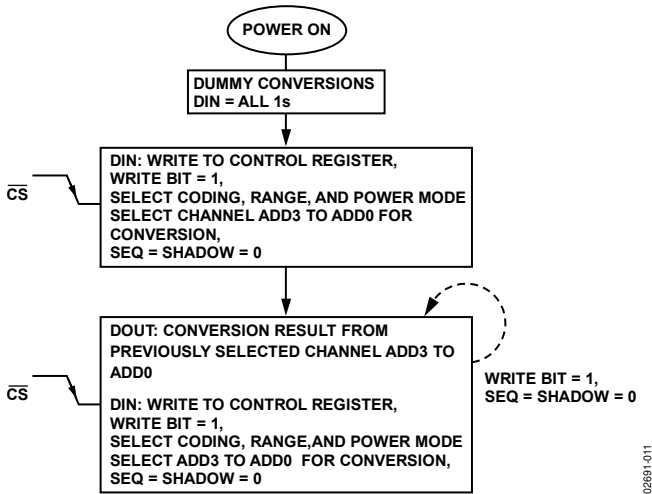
POWER ON

DUMMY CONVERSIONS
DIN = ALL 1s

$\overline{CS}$

DIN: WRITE TO CONTROL REGISTER,
WRITE BIT = 1,
SELECT CODING, RANGE, AND POWER MODE
SELECT CHANNEL ADD3 TO ADD0 FOR CONVERSION,
SEQ = SHADOW = 0

$\overline{CS}$

DOUT: CONVERSION RESULT FROM PREVIOUSLY SELECTED CHANNEL ADD3 TO ADD0

DIN: WRITE TO CONTROL REGISTER,
WRITE BIT = 1,
SELECT CODING, RANGE,AND POWER MODE
SELECT ADD3 TO ADD0 FOR CONVERSION,
SEQ = SHADOW = 0

WRITE BIT = 1,
SEQ = SHADOW = 0

02691-011